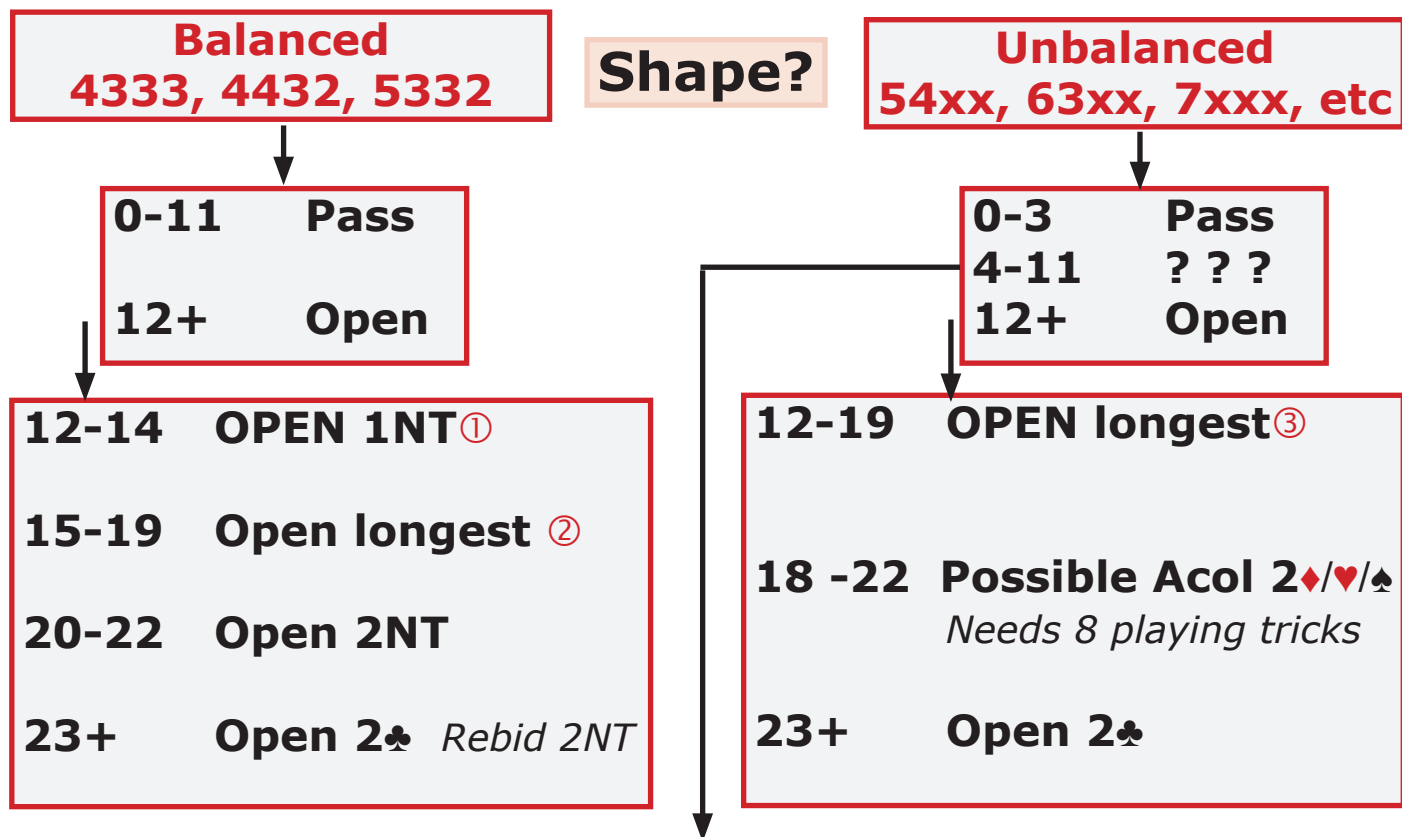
Balanced
4333, 4432, 5332

Shape?

Unbalanced
54xx, 63xx, 7xxx, etc

0-11 Pass

12+ Open

0-3 Pass
4-11 ? ? ?
12+ Open

12-14 OPEN 1NT①

15-19 Open longest ②

20-22 Open 2NT

23+ Open 2♣ *Rebid 2NT*

12-19 OPEN longest③

18 -22 Possible Acol 2♦/♥/♠
*Needs 8 playing tricks*

23+ Open 2♣